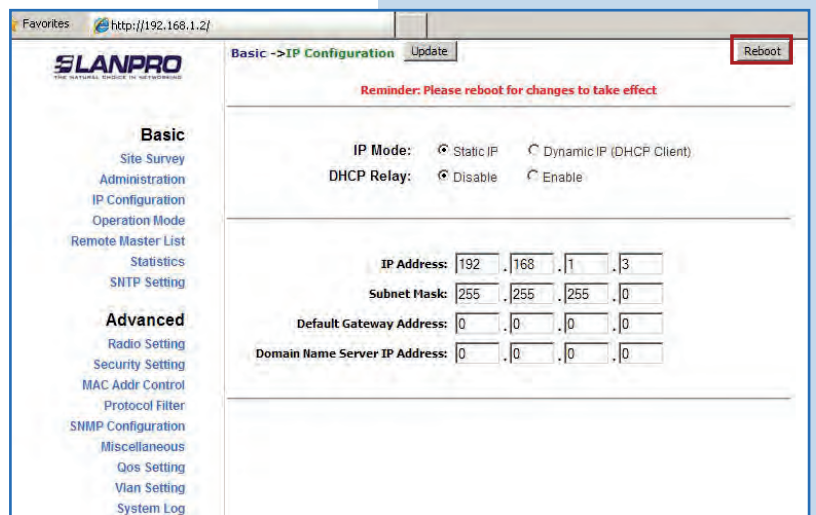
Favorites http://192.168.1.2/

LANPRO
THE NATURAL CHOICE IN NETWORKING

Basic -> IP Configuration Update

Reboot

Reminder: Please reboot for changes to take effect

Basic
Site Survey
Administration
IP Configuration
Operation Mode
Remote Master List
Statistics
SNTP Setting

Advanced
Radio Setting
Security Setting
MAC Addr Control
Protocol Filter
SNMP Configuration
Miscellaneous
Qos Setting
Vlan Setting
System Log

IP Mode: Static IP Dynamic IP (DHCP Client)
DHCP Relay: Disable Enable

| | | | | |
|---|---|---|---|---|
| IP Address: | 192 | 168 | 1 | 3 |
| Subnet Mask: | 255 | 255 | 255 | 0 |
| Default Gateway Address: | 0 | 0 | 0 | 0 |
| Domain Name Server IP Address: | 0 | 0 | 0 | 0 |